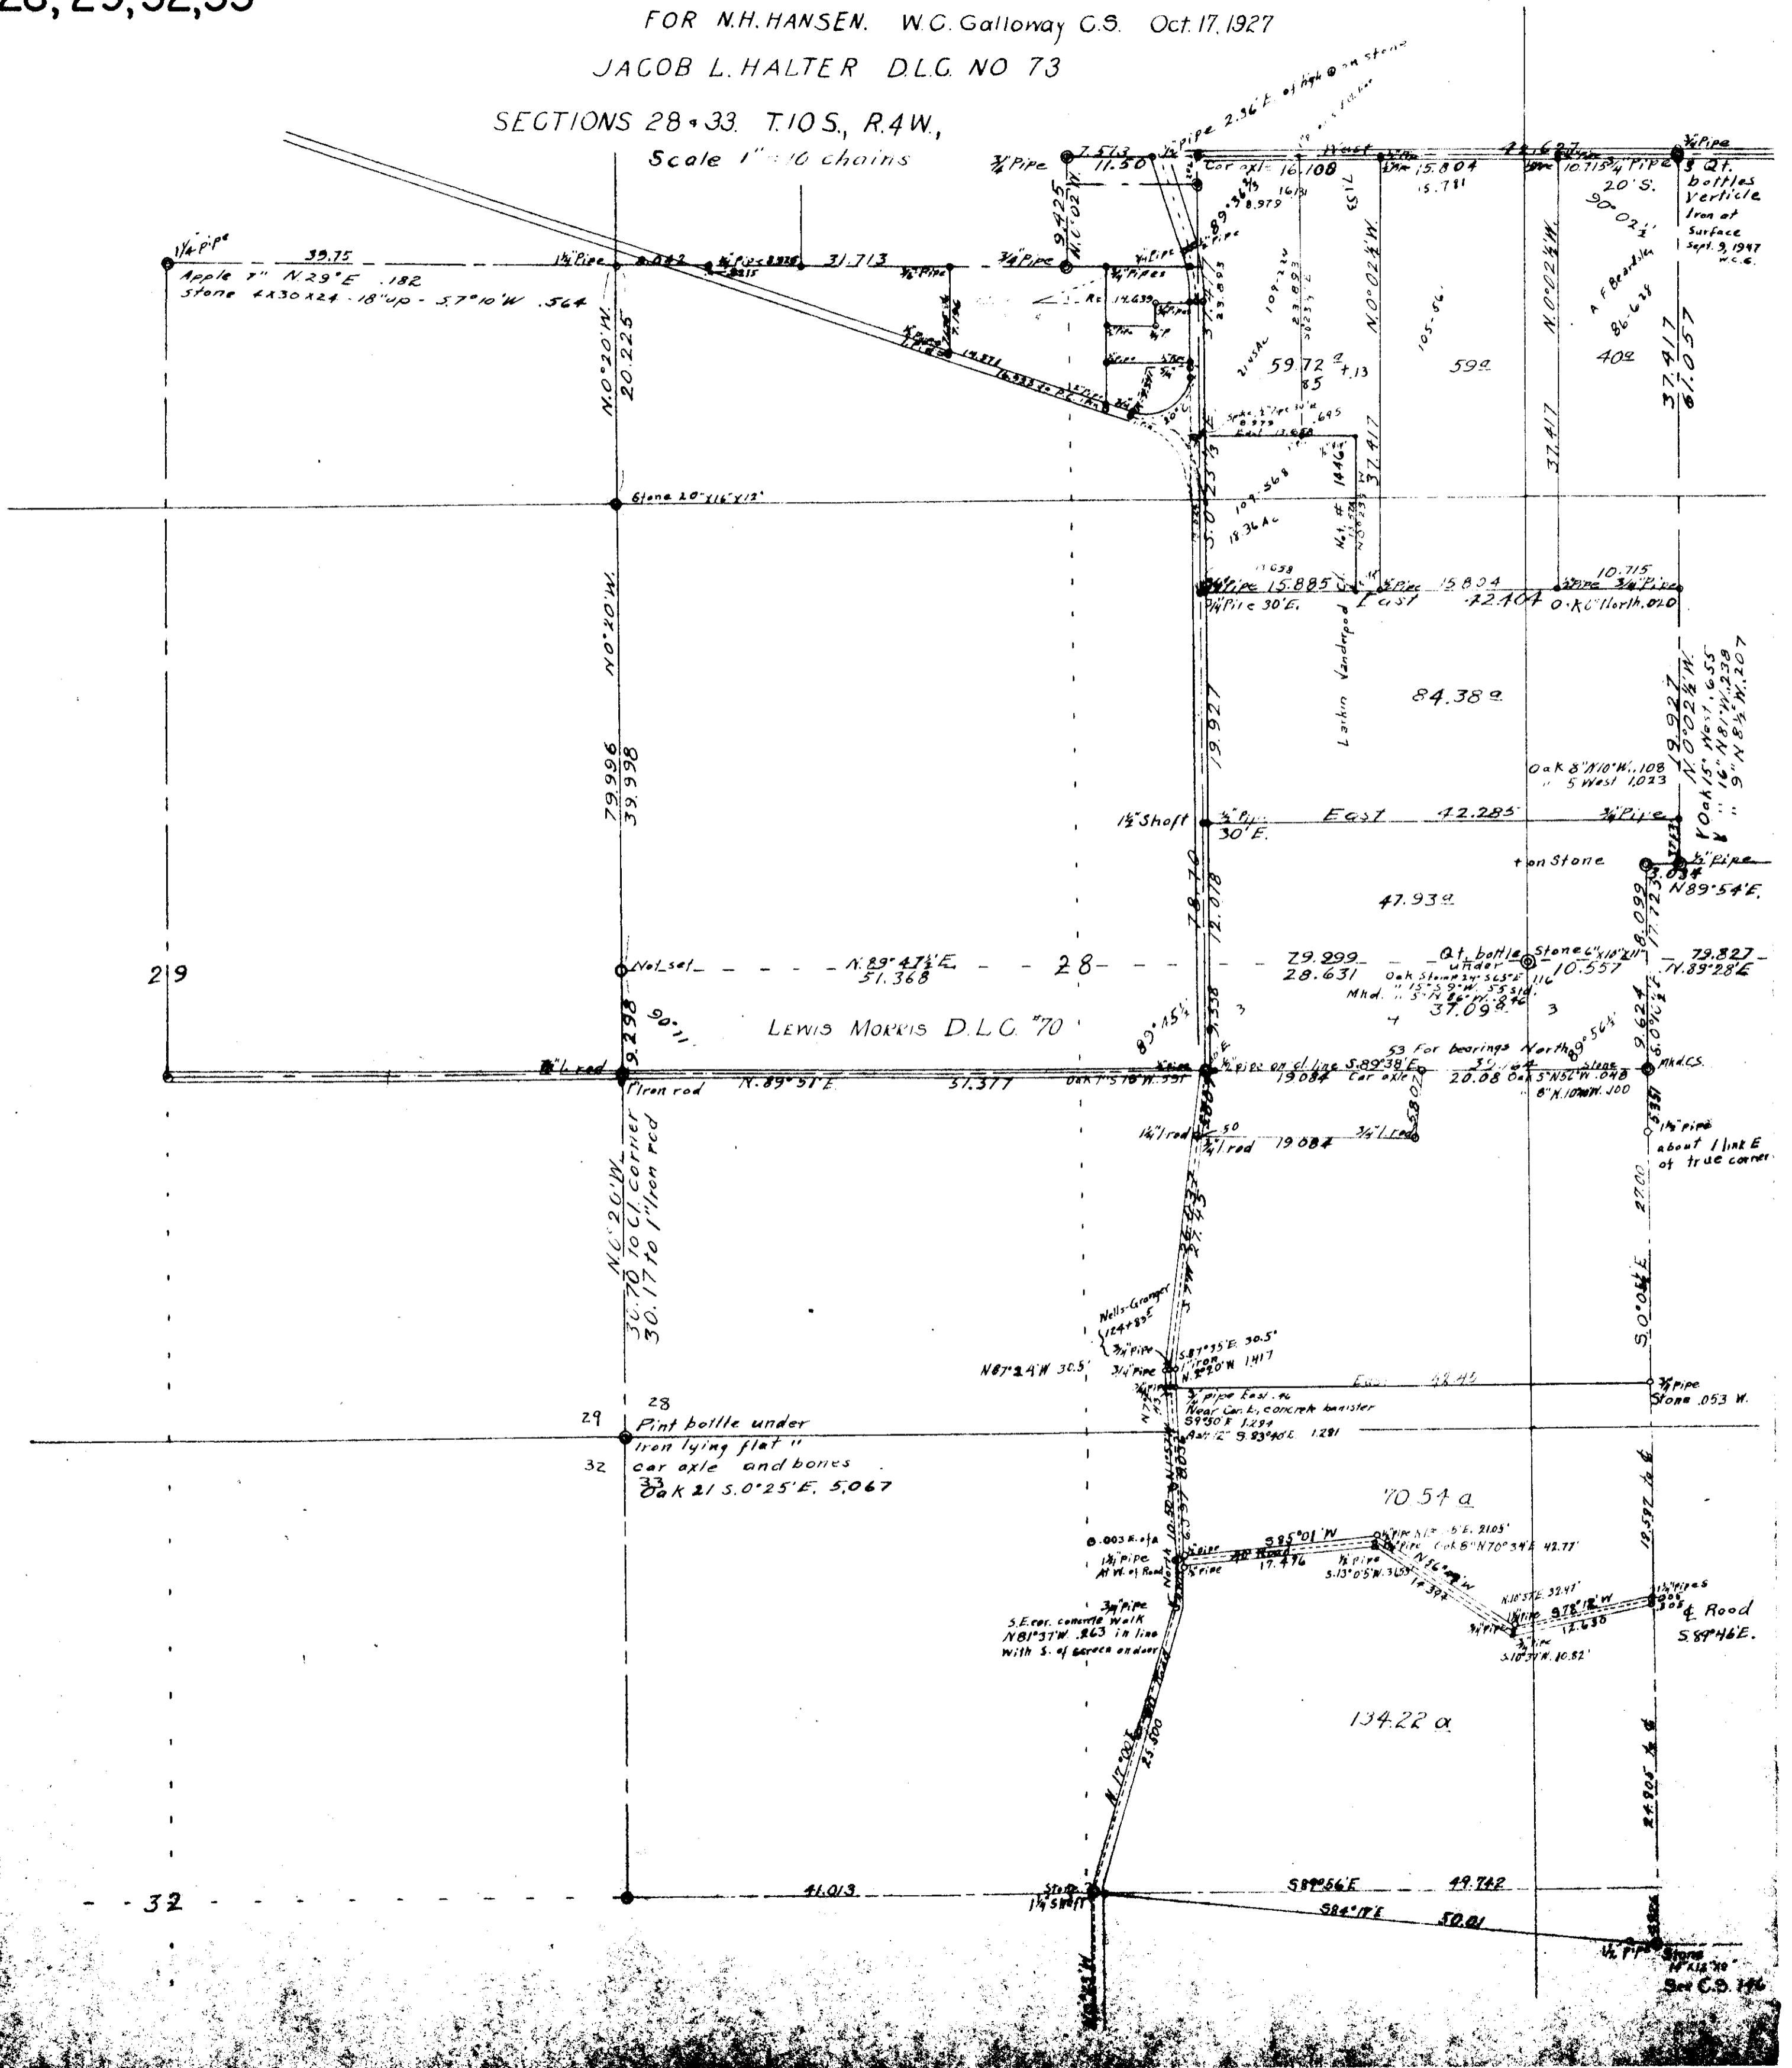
28, 29, 32, 33

FOR N.H. HANSEN. W.C. Galloway C.S. Oct. 17, 1927

JACOB L. HALTER D.L.C. NO 73

SECTIONS 28 & 33. T.10S., R.4W.,

Scale 1" = 10 chains

1¼ Pipe 39.75 1¼ Pipe
Apple 7" N.29°E .182
Stone 4x30x24 - 18" up - S.7°10'W .564

3/4 Pipe 7.513 11.50 ¾ Pipe 2.36'E. of high @ on stone
Cor. axle 16.108 West 15.804 15.781 42.627 10.715 ¾ Pipe 20'S.
3 Qt. bottles Verticle Iron at Surface Sept. 3, 1947 W.C.G.
9.425 N.0°02'W
31.713
89°36½
N.0°02¼W.
N.0°02¼W.
A F Beardsley 86.628
40a
37.417 61.057
59.72 a
59a
109.568
18.36 Ac
37.417 37.417
N.0°20'W. 20.225
Stone 20"x16"x12"
15.885 15.804 10.715
¾ Pipe 30'E. East 42.404 O.K. North .020
Larkin Vanderpool
84.38a
N.0°20'W. 79.996 39.998
19.927
19.927 N.0°02¼W. Oak 15" N.81°W. .238 Oak 16" N.8½W. .207
Oak 8" N.10°W. .108 5 West 1.023
1½ Shaft 30'E. East 42.285 ¾ Pipe
+ on Stone
3.034 N.89°54'E.
78.70 12.078
47.93a
Not set N.89°47½E. 51.368 28 79.999 28.631 Qt. bottle under Stone 6"x18"x11" 10.557 79.827 N.89°28'E
Oak Stump 34" S.63°E 116
37.09a
29
90°11
LEWIS MORRIS D.L.C. 70
9.298
89°45½
89°56½
9.624
1" I. rod
Iron rod N.89°51'E. 37.377 Oak 7" S.16°W. .551
Pipe on cl. line S.89°38'E. 19.084 Car axle 39.164 20.08 Stone Mkd. C.S.
1¼" I rod 19.084 ¾ I rod
1¼ Pipe about 1 link E of true corner
N.0°20'W. 30.70 to Cl. corner 30.17 to 1" Iron rod
27.00
S.0°02¼E
Nells-Granger
N87°24'W 30.5'
¾ Pipe
S.87°35'E. 30.5'
East 48.45
¾ Pipe Stone .053 W.
28 29 Pint bottle under Iron lying flat car axle and bones 32 33
Oak 21 S.0°25'E. 5,067
70.54 a
S.85°01'W
S.E. cor. concrete walk N.81°37'W .263 in line with S. of
19.592
¢ Road S.89°46'E.
134.22 a
N.17°00'E 25.500
24.905
32 41.013 S.89°56'E 49.742
1½ Shaft S.84°17'E 50.81
1½ Pipe Stone Set C.S. 1946